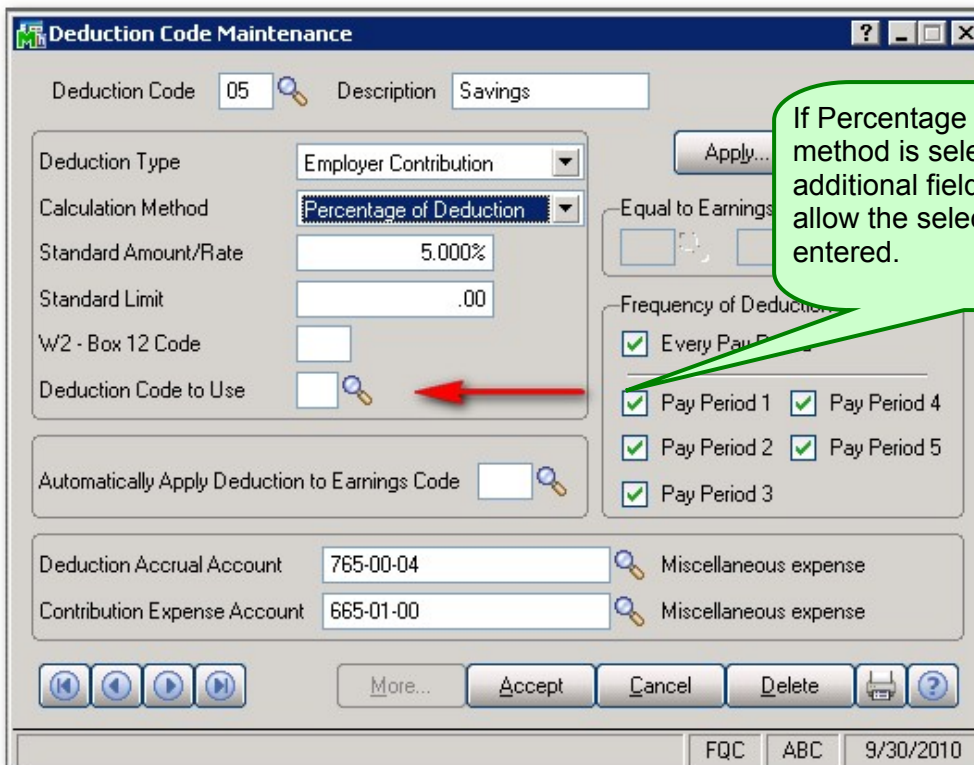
Deduction Code Maintenance

Deduction Code 05 Description Savings

Deduction Type Employer Contribution
Calculation Method Percentage of Deduction
Standard Amount/Rate 5.000%
Standard Limit .00
W2 - Box 12 Code
Deduction Code to Use

Apply...

Equal to Earnings

If Percentage method is sele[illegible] additional field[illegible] allow the selec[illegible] entered.

Frequency of Deduction
Every Pay P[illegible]
Pay Period 1 Pay Period 4
Pay Period 2 Pay Period 5
Pay Period 3

Automatically Apply Deduction to Earnings Code

Deduction Accrual Account 765-00-04 Miscellaneous expense
Contribution Expense Account 665-01-00 Miscellaneous expense

More... Accept Cancel Delete

FQC ABC 9/30/2010